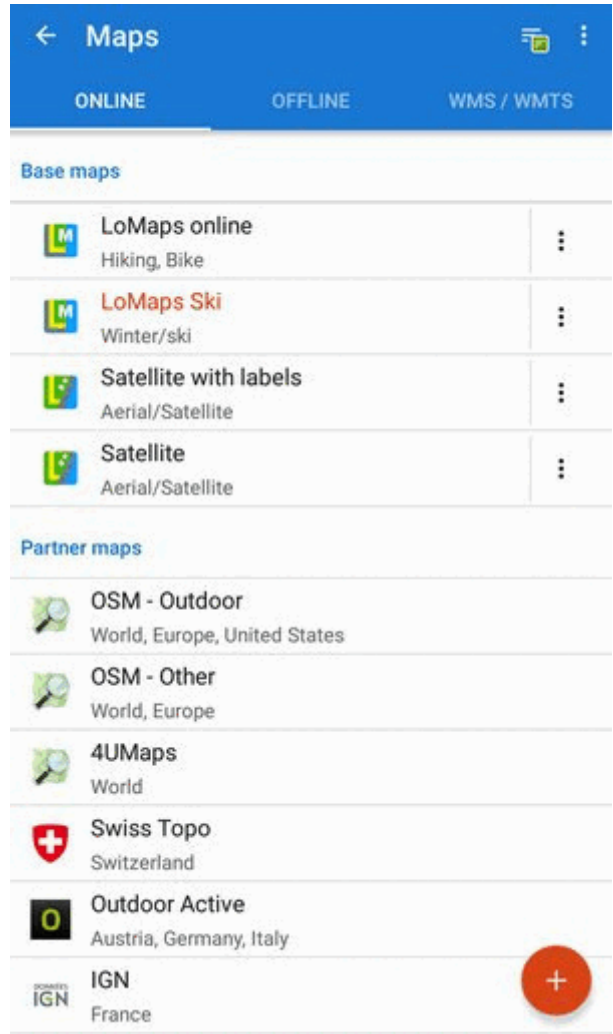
← Maps

ONLINE OFFLINE WMS / WMTS

Base maps

LoMaps online
Hiking, Bike

LoMaps Ski
Winter/ski

Satellite with labels
Aerial/Satellite

Satellite
Aerial/Satellite

Partner maps

OSM - Outdoor
World, Europe, United States

OSM - Other
World, Europe

4UMaps
World

Swiss Topo
Switzerland

Outdoor Active
Austria, Germany, Italy

IGN
France

+